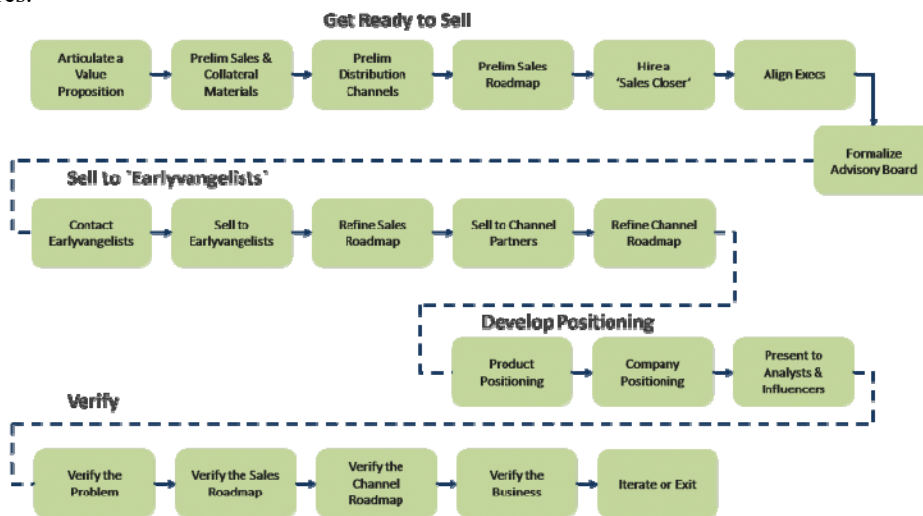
Get Ready to Sell

Articulate a Value Proposition

Prelim Sales & Collateral Materials

Prelim Distribution Channels

Prelim Sales Roadmap

Hirea 'Sales Closer'

Align Execs

Formalize Advisory Board

Sell to 'Earlyvangelists'

Contact Earlyvangelists

Sell to Earlyvangelists

Refine Sales Roadmap

Sell to Channel Partners

Refine Channel Roadmap

Develop Positioning

Product Positioning

Company Positioning

Present to Analysts & Influencers

Verify

Verify the Problem

Verify the Sales Roadmap

Verify the Channel Roadmap

Verify the Business

Iterate or Exit